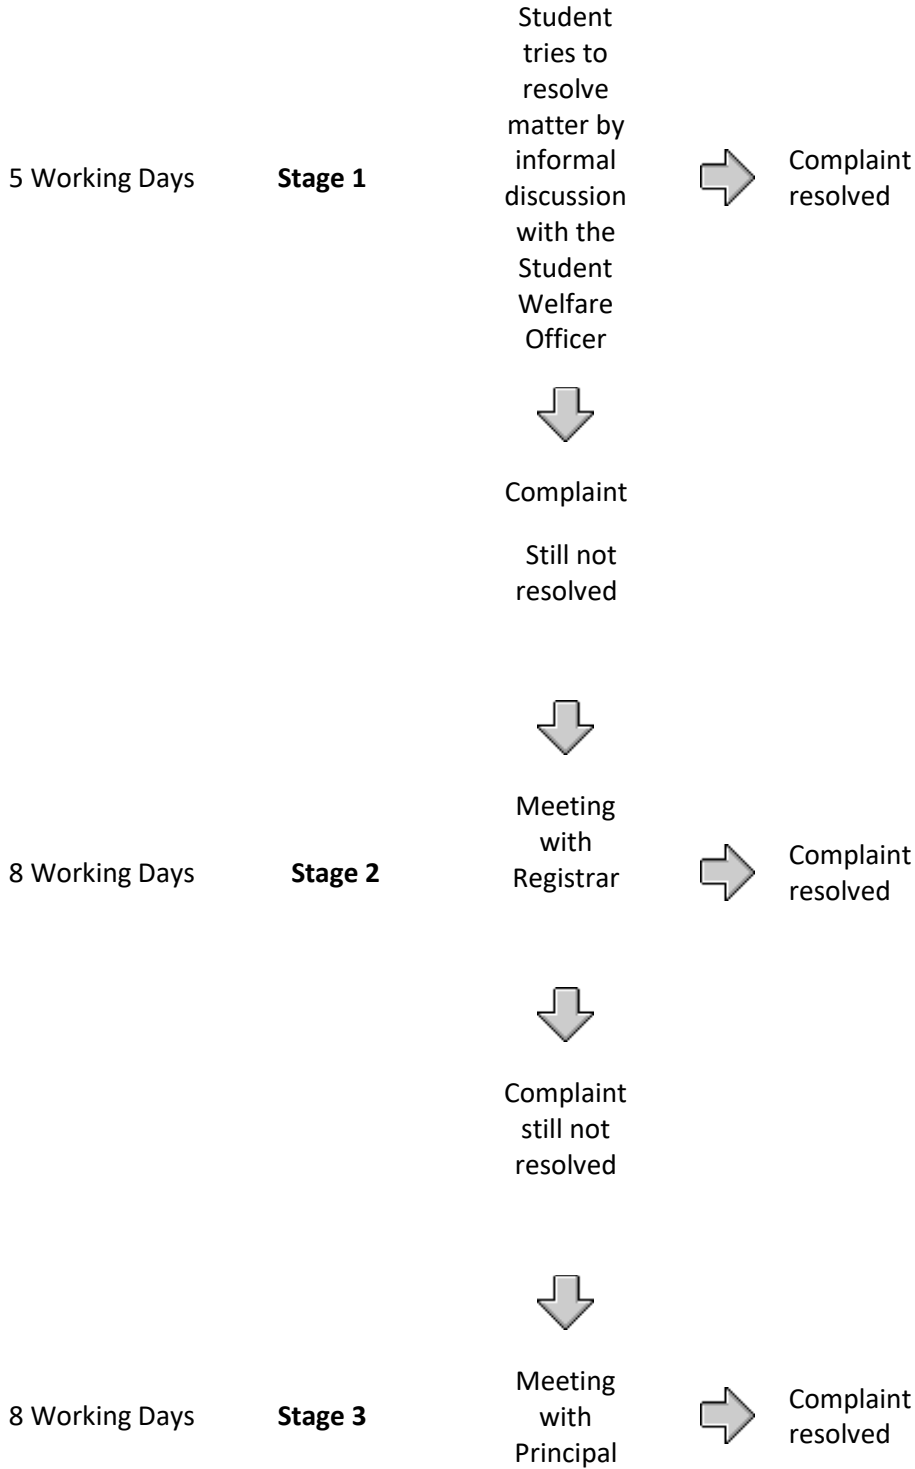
5 Working Days

**Stage 1**

Student tries to resolve matter by informal discussion with the Student Welfare Officer

Complaint resolved

Complaint

Still not resolved

8 Working Days

**Stage 2**

Meeting with Registrar

Complaint resolved

Complaint still not resolved

8 Working Days

**Stage 3**

Meeting with Principal

Complaint resolved